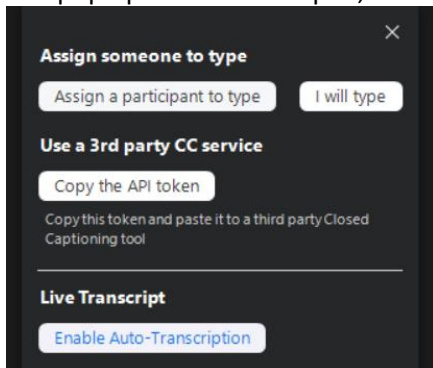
×

Assign someone to type

Assign a participant to type

I will type

Use a 3rd party CC service

Copy the API token

Copy this token and paste it to a third party Closed Captioning tool

Live Transcript

Enable Auto-Transcription